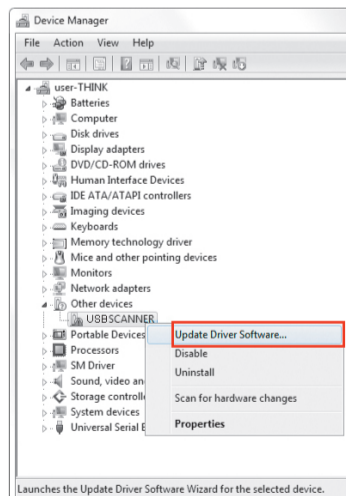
Device Manager

File Action View Help

user-THINK
Batteries
Computer
Disk drives
Display adapters
DVD/CD-ROM drives
Human Interface Devices
IDE ATA/ATAPI controllers
Imaging devices
Keyboards
Memory technology driver
Mice and other pointing devices
Monitors
Network adapters
Other devices
USBSCANNER
Portable Devices
Processors
SM Driver
Sound, video an
Storage controlle
System devices
Universal Serial E

Update Driver Software...
Disable
Uninstall
Scan for hardware changes
Properties

Launches the Update Driver Software Wizard for the selected device.